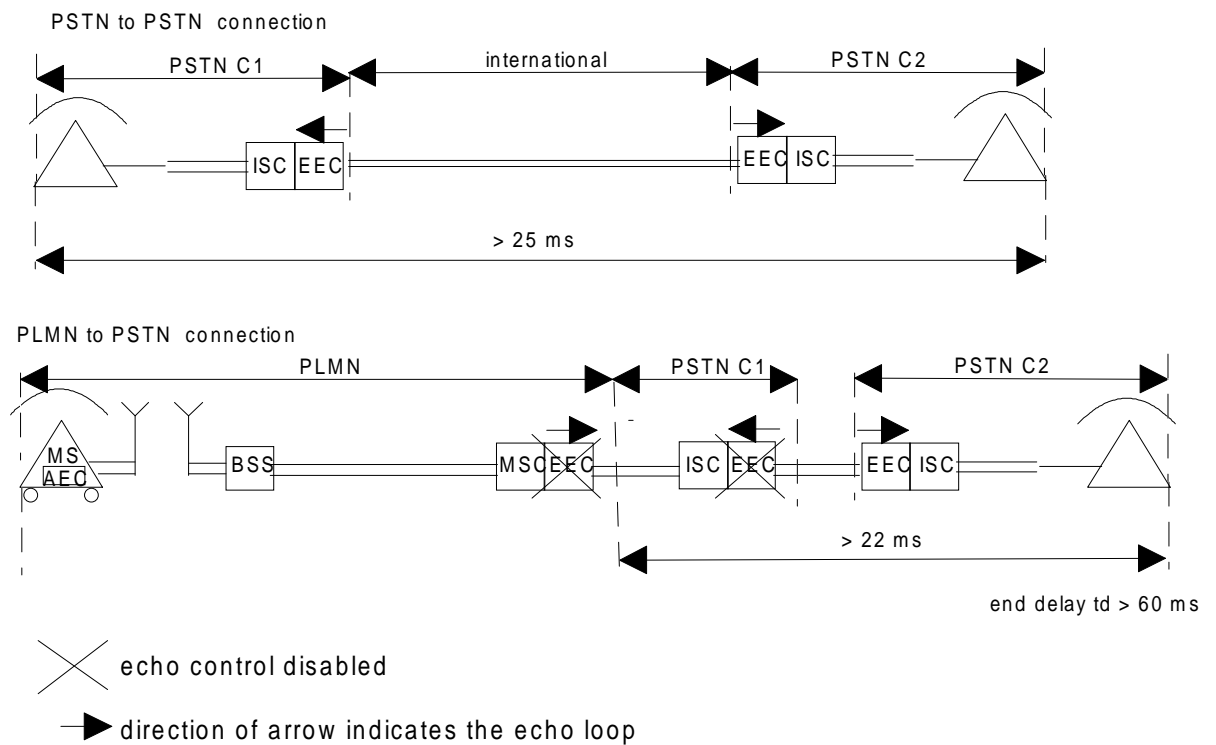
PSTN to PSTN connection

PSTN C1

international

PSTN C2

ISC EEC

EEC ISC

> 25 ms

PLMN to PSTN connection

PLMN

PSTN C1

PSTN C2

MS
AEC

BSS

MSC EEC

ISC EEC

EEC ISC

> 22 ms

end delay td > 60 ms

echo control disabled

direction of arrow indicates the echo loop